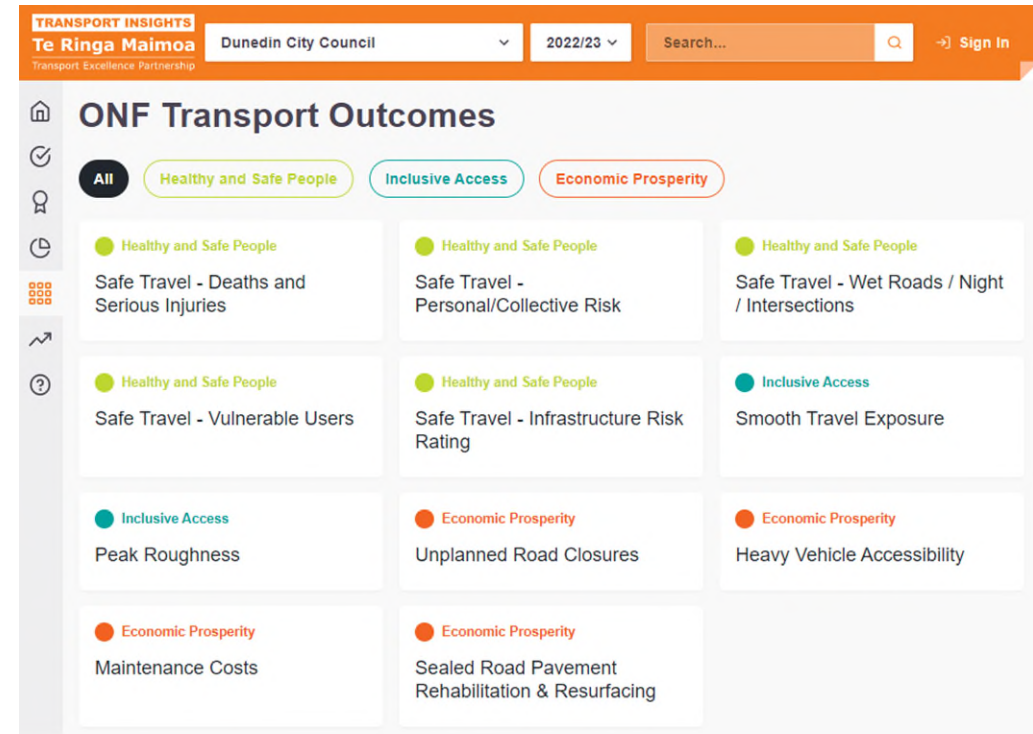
TRANSPORT INSIGHTS
Te Ringa Maimoa
Transport Excellence Partnership

Dunedin City Council

2022/23

Search...

Sign In

ONF Transport Outcomes

All

Healthy and Safe People

Inclusive Access

Economic Prosperity

Healthy and Safe People
Safe Travel - Deaths and Serious Injuries

Healthy and Safe People
Safe Travel - Personal/Collective Risk

Healthy and Safe People
Safe Travel - Wet Roads / Night / Intersections

Healthy and Safe People
Safe Travel - Vulnerable Users

Healthy and Safe People
Safe Travel - Infrastructure Risk Rating

Inclusive Access
Smooth Travel Exposure

Inclusive Access
Peak Roughness

Economic Prosperity
Unplanned Road Closures

Economic Prosperity
Heavy Vehicle Accessibility

Economic Prosperity
Maintenance Costs

Economic Prosperity
Sealed Road Pavement Rehabilitation & Resurfacing